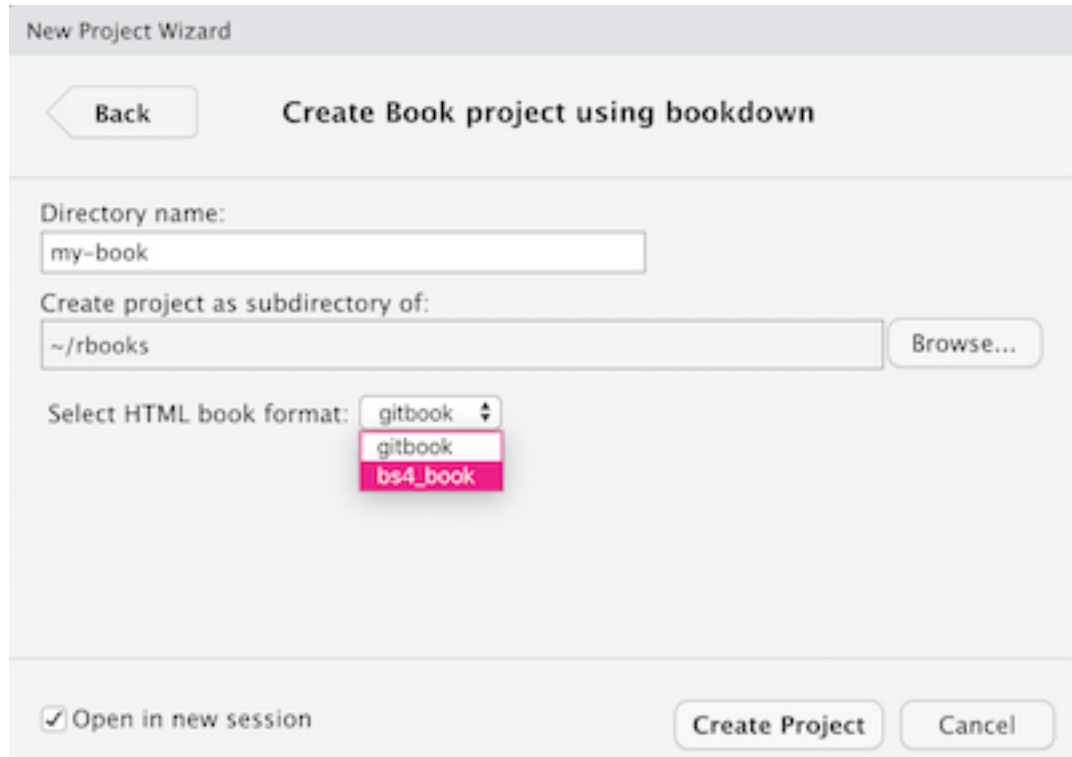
New Project Wizard

Back

Create Book project using bookdown

Directory name:

my-book

Create project as subdirectory of:

~/rbooks

Browse...

Select HTML book format: gitbook

gitbook

bs4_book

✓ Open in new session

Create Project

Cancel